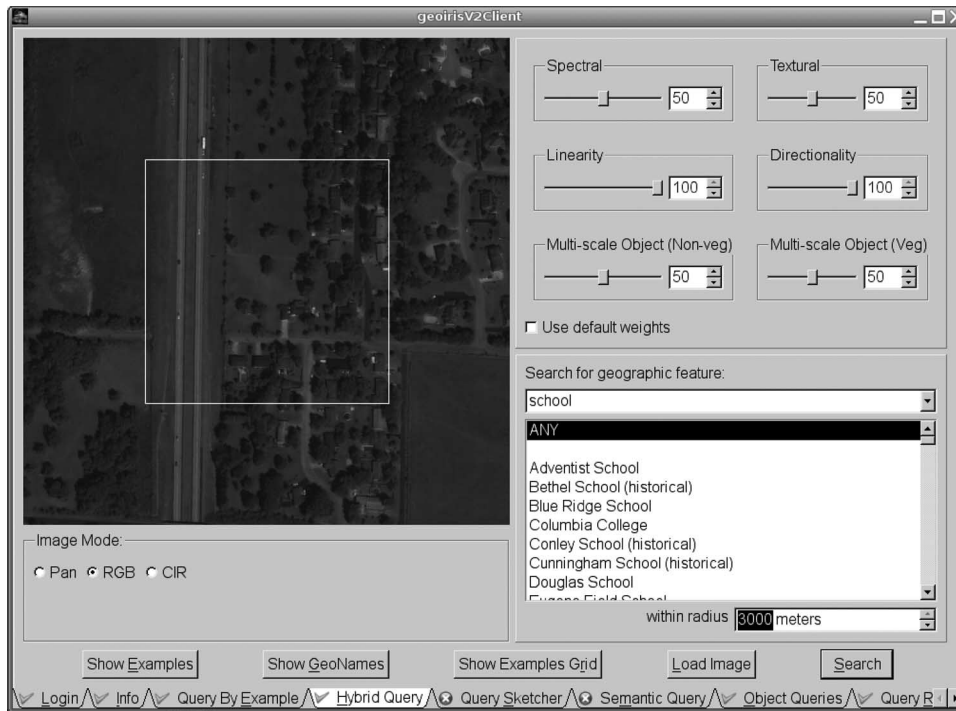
geoirisV2Client

Spectral
50

Textural
50

Linearity
100

Directionality
100

Multi-scale Object (Non-veg)
50

Multi-scale Object (Veg)
50

Use default weights

Search for geographic feature:
school

ANY

Adventist School
Bethel School (historical)
Blue Ridge School
Columbia College
Conley School (historical)
Cunningham School (historical)
Douglas School
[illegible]

within radius 3000 meters

Image Mode:
Pan RGB CIR

Show Examples
Show GeoNames
Show Examples Grid
Load Image
Search

Login Info Query By Example Hybrid Query Query Sketcher Semantic Query Object Queries Query R